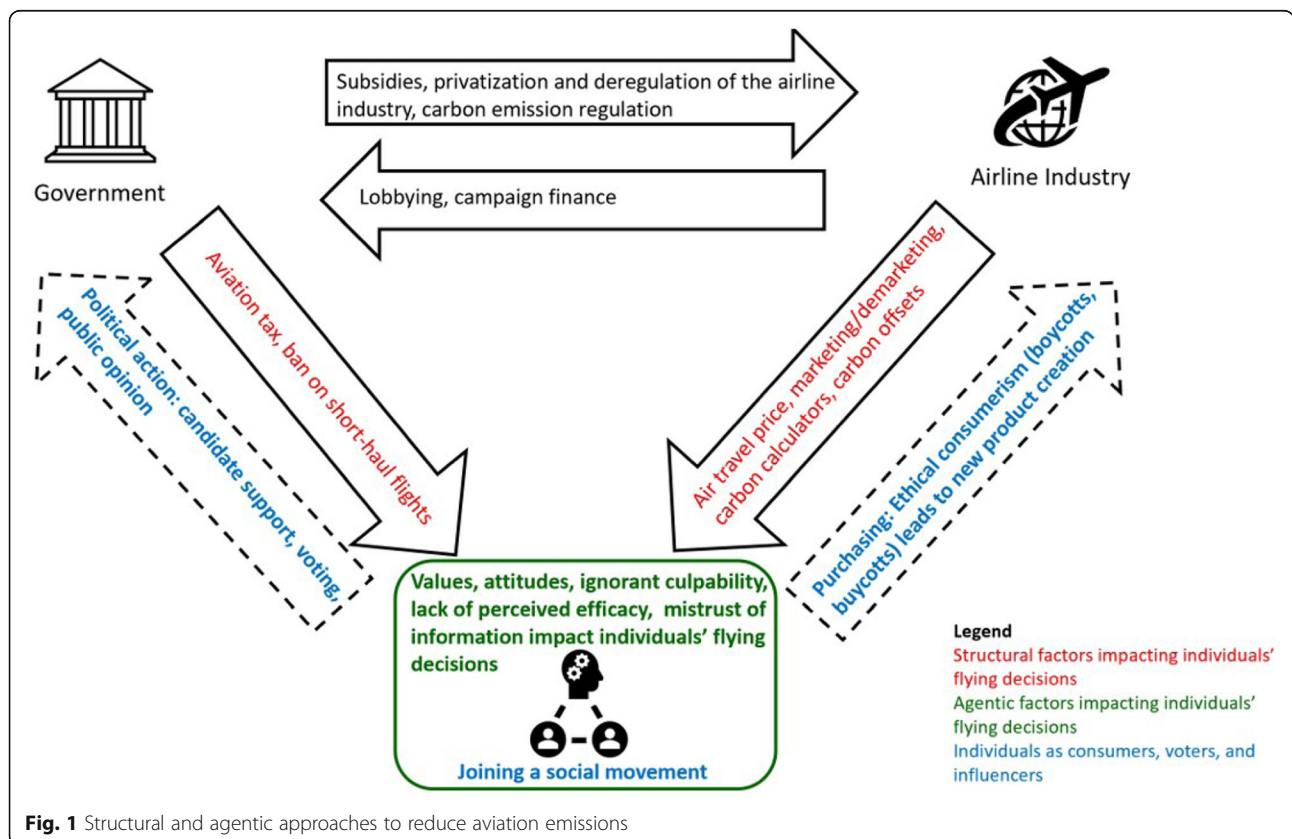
Government

Subsidies, privatization and deregulation of the airline industry, carbon emission regulation

Lobbying, campaign finance

Airline Industry

Political action: candidate support, voting, public opinion

Aviation tax, ban on short-haul flights

Air travel price, marketing/demarketing, carbon calculators, carbon offsets

Purchasing: Ethical consumerism (boycotts, buycotts) leads to new product creation

Values, attitudes, ignorant culpability, lack of perceived efficacy, mistrust of information impact individuals' flying decisions

Joining a social movement

Legend
Structural factors impacting individuals' flying decisions
Agentic factors impacting individuals' flying decisions
Individuals as consumers, voters, and influencers

Fig. 1 Structural and agentic approaches to reduce aviation emissions